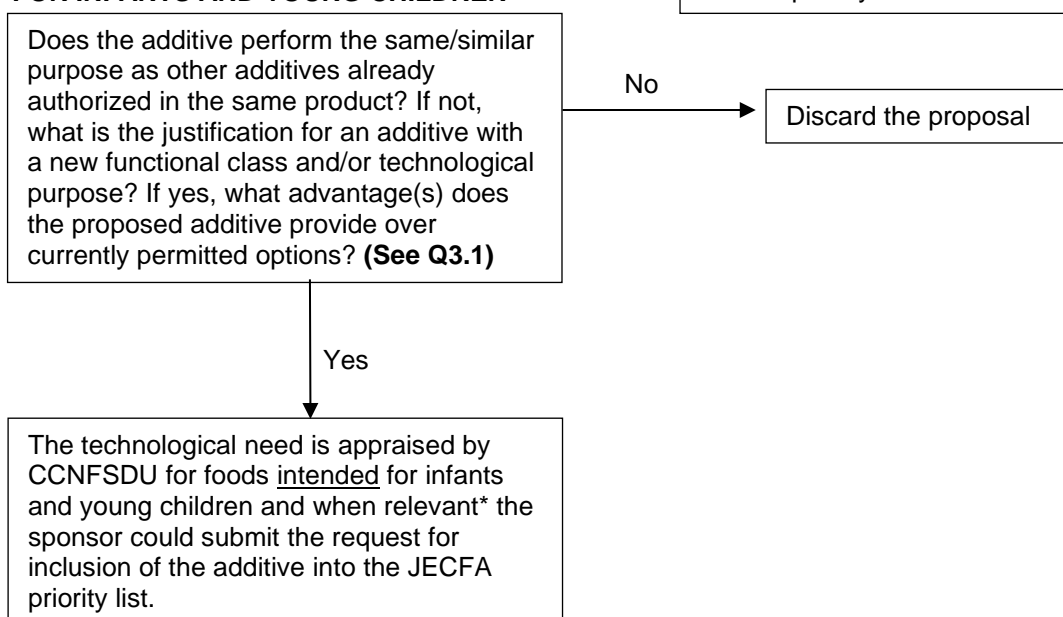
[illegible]

Does the additive perform the same/similar purpose as other additives already authorized in the same product? If not, what is the justification for an additive with a new functional class and/or technological purpose? If yes, what advantage(s) does the proposed additive provide over currently permitted options? **(See Q3.1)**

No

Discard the proposal

Yes

The technological need is appraised by CCNFSDU for foods intended for infants and young children and when relevant* the sponsor could submit the request for inclusion of the additive into the JECFA priority list.